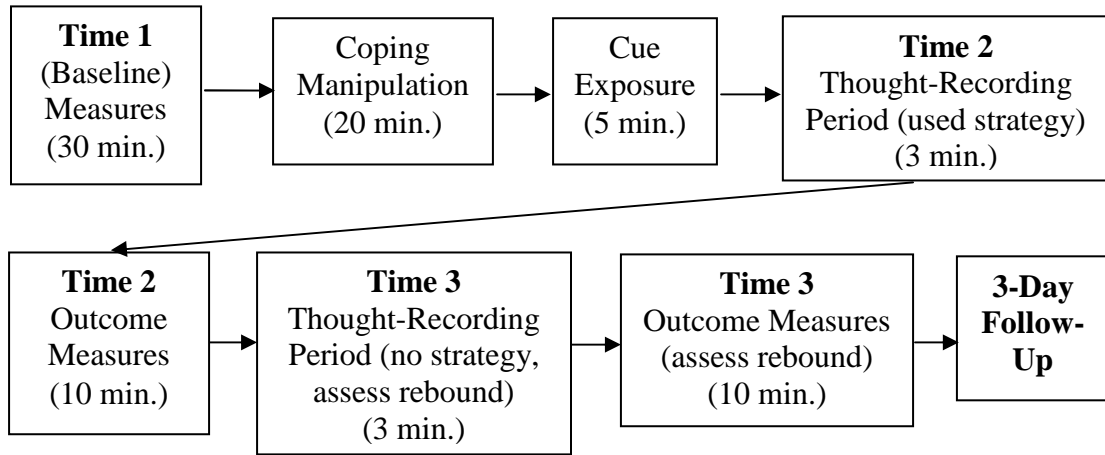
Time 1
(Baseline)
Measures
(30 min.)

Coping
Manipulation
(20 min.)

Cue
Exposure
(5 min.)

Time 2
Thought-Recording
Period (used strategy)
(3 min.)

Time 2
Outcome
Measures
(10 min.)

Time 3
Thought-Recording
Period (no strategy,
assess rebound)
(3 min.)

Time 3
Outcome Measures
(assess rebound)
(10 min.)

3-Day
Follow-Up